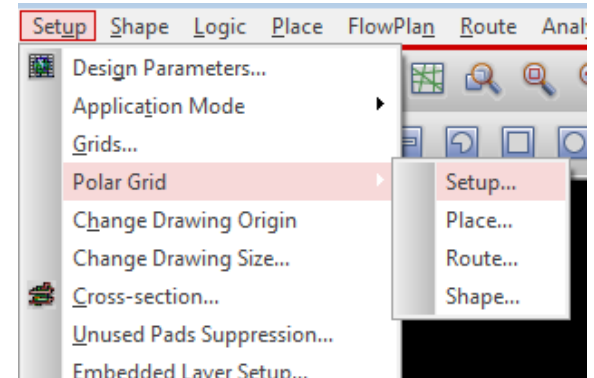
Setup Shape Logic Place FlowPlan Route Analy

Design Parameters...
Application Mode
Grids...
Polar Grid
Change Drawing Origin
Change Drawing Size...
Cross-section...
Unused Pads Suppression...
Embedded Layer Setup...

Setup...
Place...
Route...
Shape...